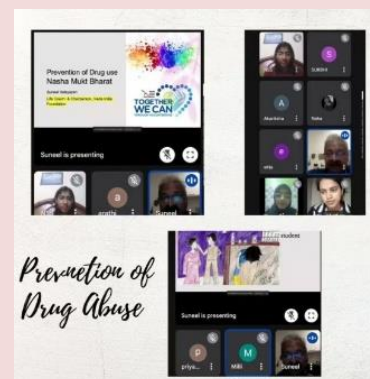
Prevention of Drug use
Nasha Mukt Bharat

Suneel Vatsyayan
Life Coach & Chairperson, Nasha Mukt Foundation

TOGETHER
WE CAN

Suneel is presenting

arathi

Suneel

S
SUBHA

A
Akanksha

Neha

ellie

Prevnetion of Drug Abuse

Suneel is presenting

P
priya...

M
Milli

Suneel